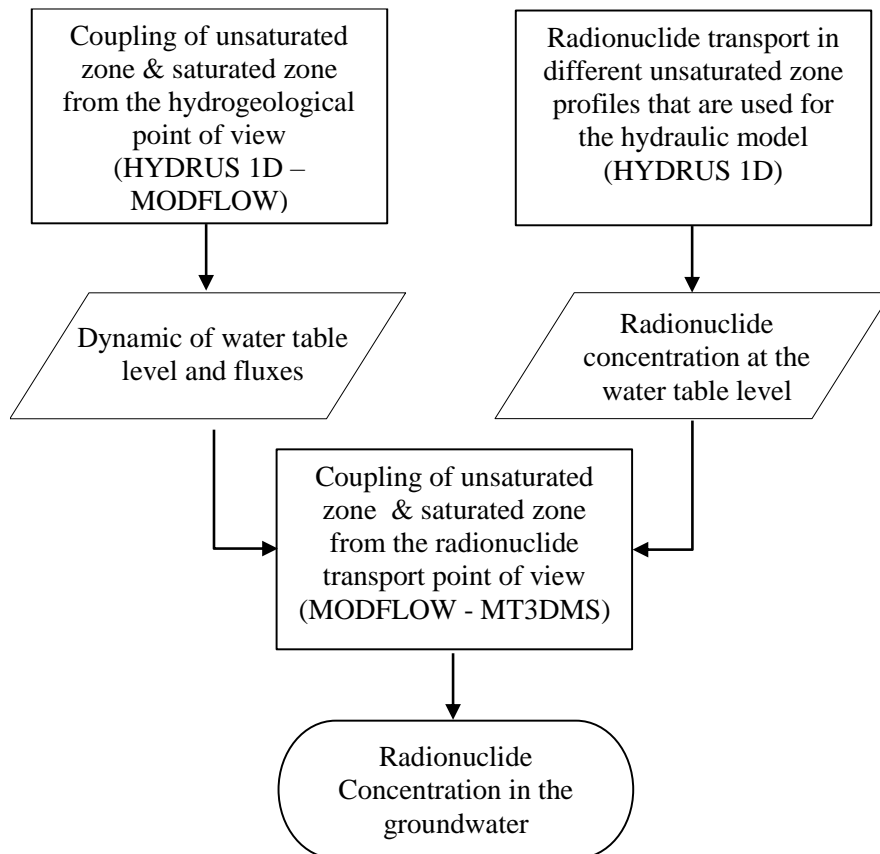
Coupling of unsaturated zone & saturated zone from the hydrogeological point of view (HYDRUS 1D – MODFLOW)

Radionuclide transport in different unsaturated zone profiles that are used for the hydraulic model (HYDRUS 1D)

Dynamic of water table level and fluxes

Radionuclide concentration at the water table level

Coupling of unsaturated zone & saturated zone from the radionuclide transport point of view (MODFLOW - MT3DMS)

Radionuclide Concentration in the groundwater